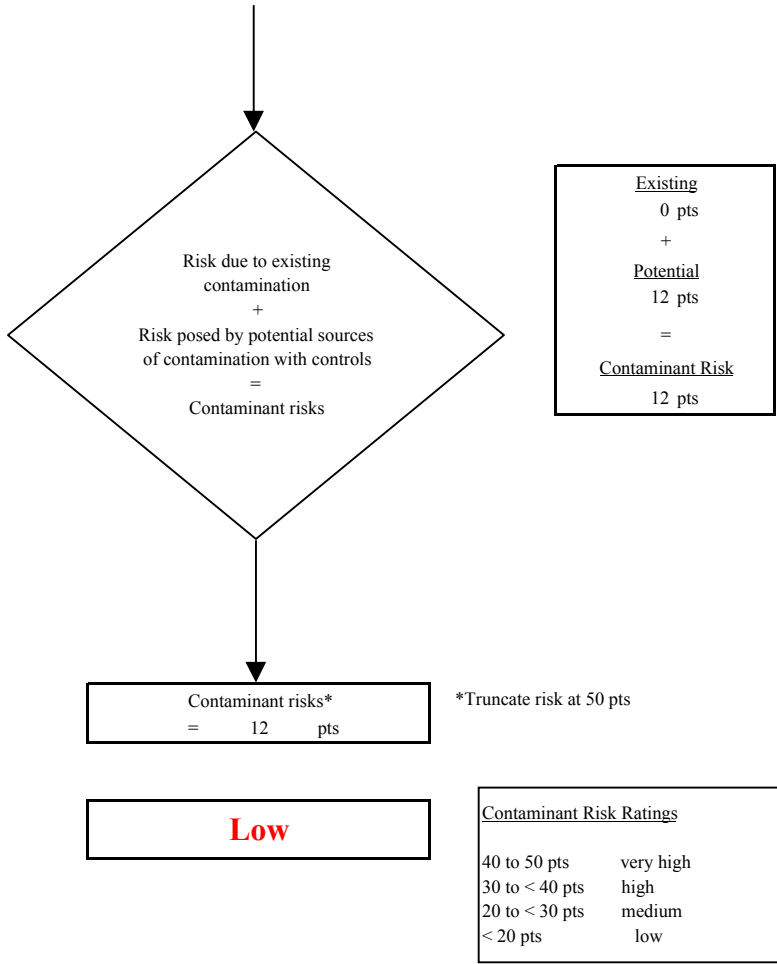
Risk due to existing contamination
+
Risk posed by potential sources of contamination with controls
=
Contaminant risks

Existing
0 pts
+
Potential
12 pts
=
Contaminant Risk
12 pts

Contaminant risks*
= 12 pts

*Truncate risk at 50 pts

Low

Contaminant Risk Ratings

40 to 50 pts very high
30 to < 40 pts high
20 to < 30 pts medium
< 20 pts low